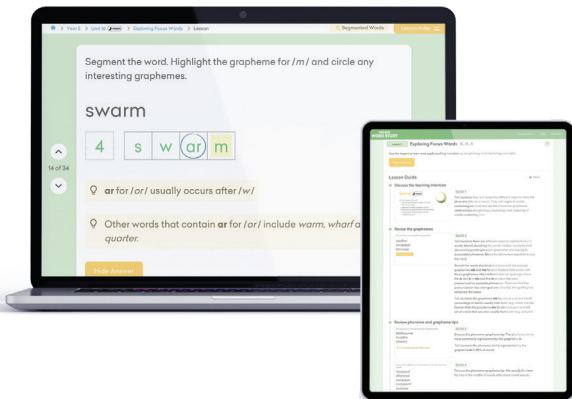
> Year 8 > Unit 16 > Exploring Focus Words > Lesson

Segmented Words

Lesson Index

Segment the word. Highlight the grapheme for /m/ and circle any interesting graphemes.

swarm

4 s w ar m

14 of 34

ar for /or/ usually occurs after /w/

Other words that contain ar for /or/ include warm, wharf and quarter.

Hide Answer

WORD STUDY

Exploring Focus Words

Lesson Guide

Discuss the learning intention

Revise the graphemes

Review phoneme and grapheme tips

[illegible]